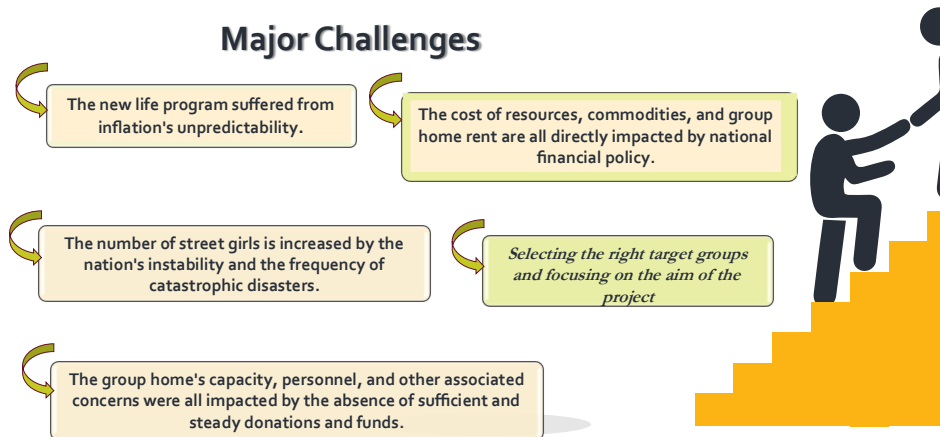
Major Challenges

The new life program suffered from inflation's unpredictability.

The cost of resources, commodities, and group home rent are all directly impacted by national financial policy.

The number of street girls is increased by the nation's instability and the frequency of catastrophic disasters.

Selecting the right target groups and focusing on the aim of the project

The group home's capacity, personnel, and other associated concerns were all impacted by the absence of sufficient and steady donations and funds.